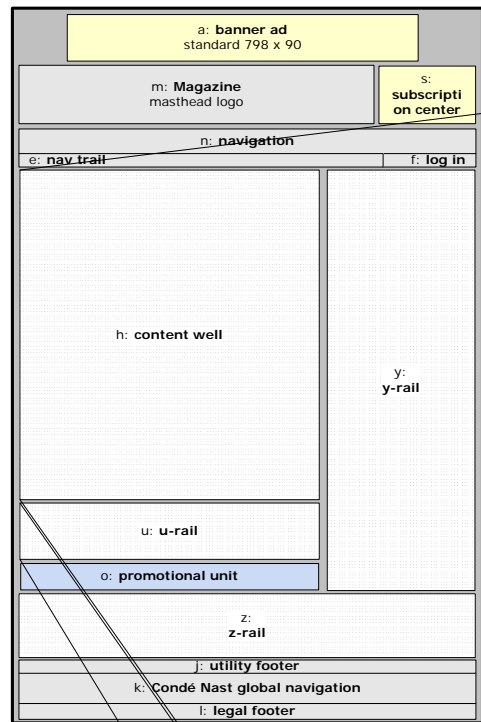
a: **banner ad**
standard 798 x 90

m: **Magazine**
masthead logo

s: **subscription center**

n: **navigation**

e: **nav trail**

f: **log in**

h: **content well**

y: **y-rail**

u: **u-rail**

o: **promotional unit**

z: **z-rail**

j: **utility footer**

k: **Condé Nast global navigation**

l: **legal footer**